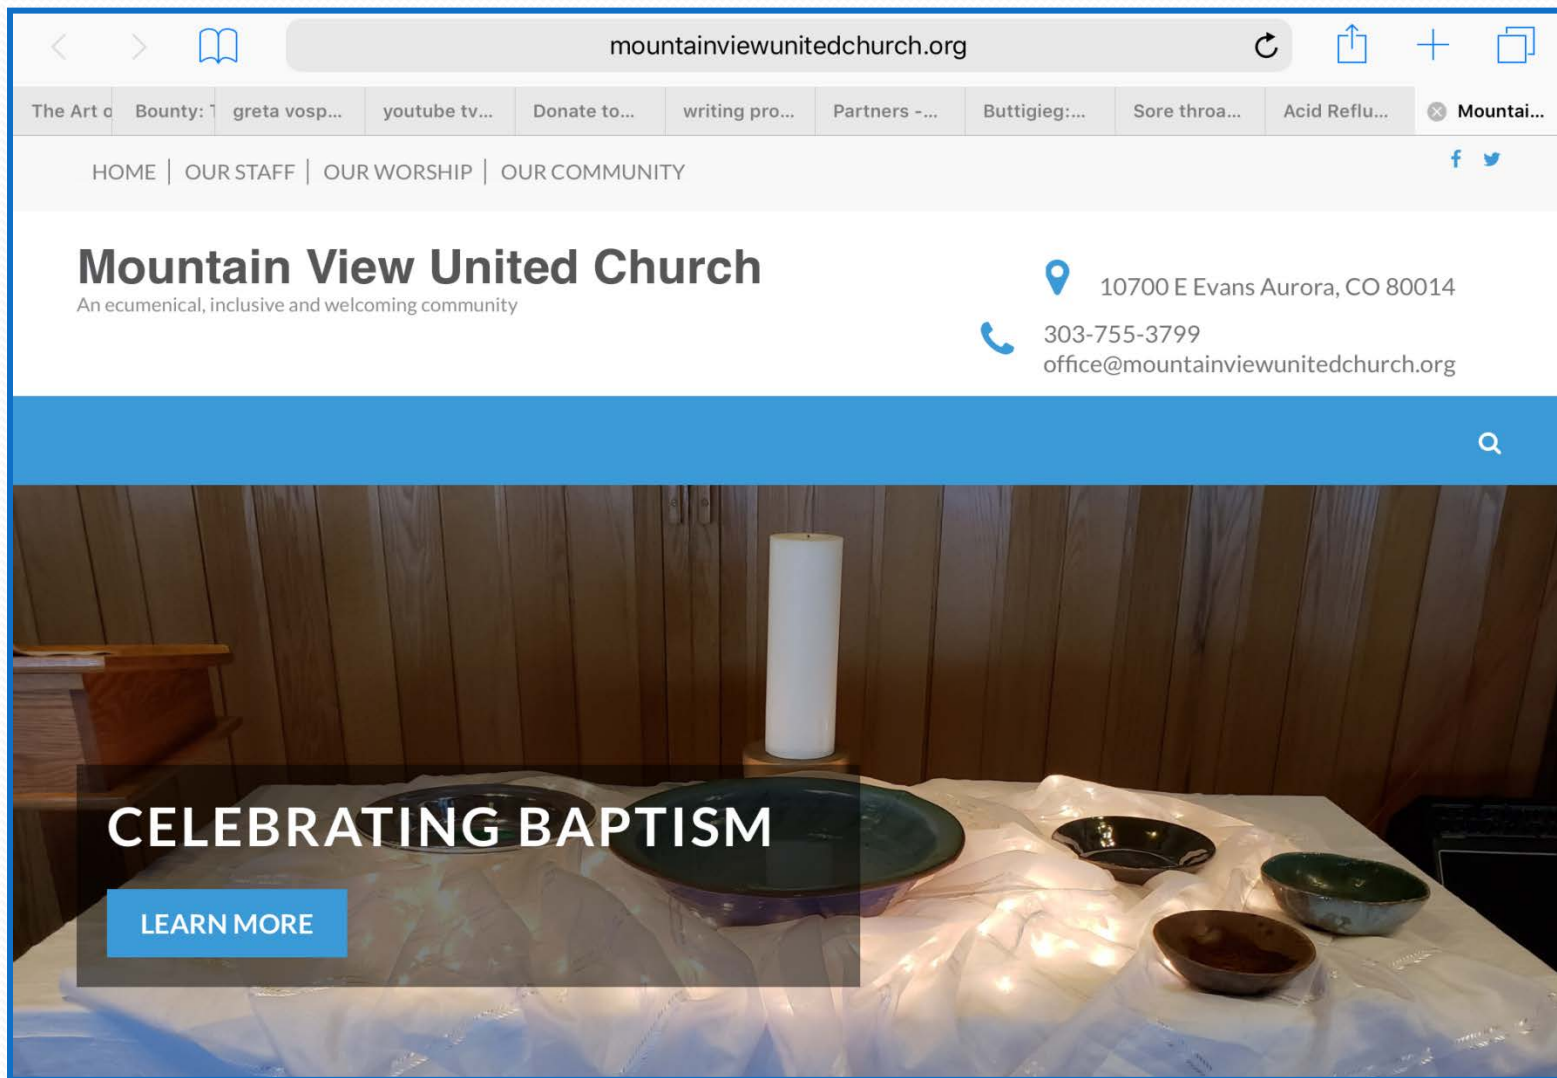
mountainviewunitedchurch.org

The Art o | Bounty: T | greta vosp... | youtube tv... | Donate to... | writing pro... | Partners -... | Buttigieg:... | Sore throa... | Acid Reflu... | Mountai...

HOME | OUR STAFF | OUR WORSHIP | OUR COMMUNITY

Mountain View United Church
An ecumenical, inclusive and welcoming community

10700 E Evans Aurora, CO 80014
303-755-3799
office@mountainviewunitedchurch.org

CELEBRATING BAPTISM

LEARN MORE